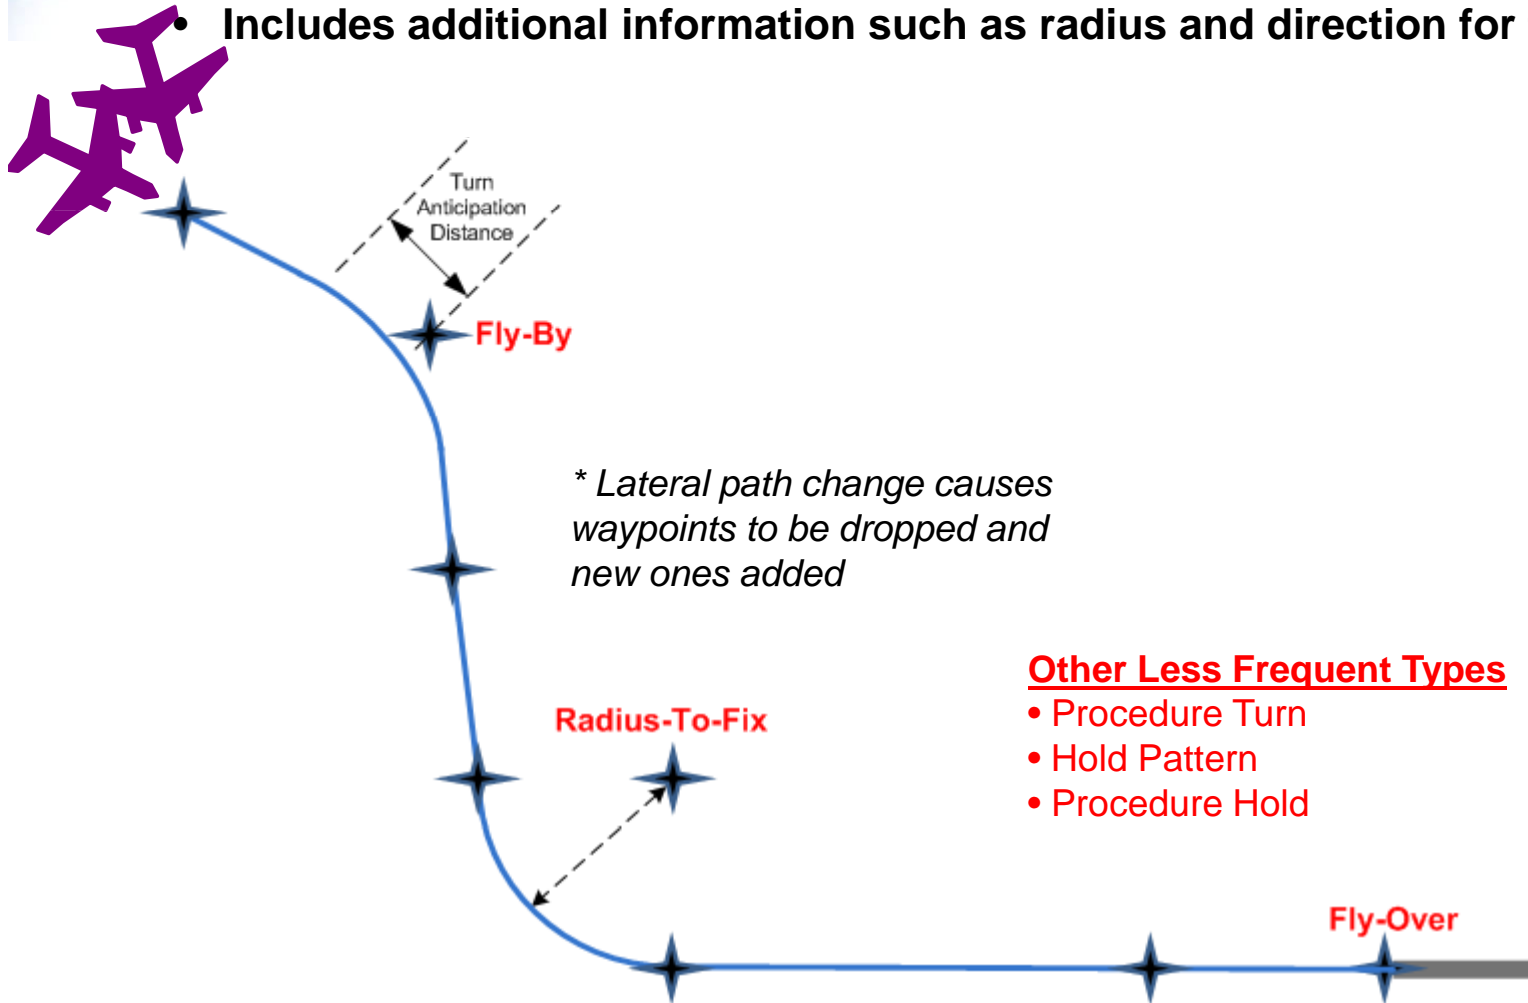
• Includes additional information such as radius and direction for

Turn Anticipation Distance

Fly-By

* Lateral path change causes waypoints to be dropped and new ones added

Radius-To-Fix

Other Less Frequent Types
• Procedure Turn
• Hold Pattern
• Procedure Hold

Fly-Over